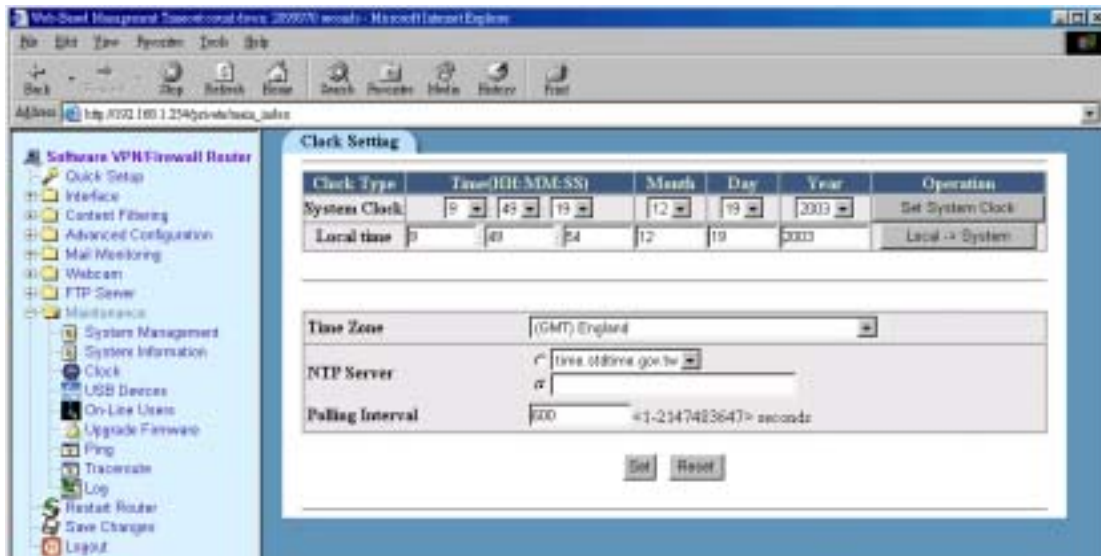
Web-Based Management Timeout(total time: 2899970 seconds) - Microsoft Internet Explorer

File Edit View Favorites Tools Help

Back Forward Stop Refresh Home Search Favorites Media History Print

Address http://192.168.1.254/private/basic_index

Software VPN/Firewall Router
Quick Setup
Interface
Content Filtering
Advanced Configuration
Mail Monitoring
Webcam
FTP Server
Maintenance
System Management
System Information
Clock
USB Devices
On-Line Users
Upgrade Firmware
Ping
Traceroute
Log
Restart Router
Save Changes
Logout

Clock Setting

| Clock Type | Time(HH:MM:SS) | | | Month | Day | Year | Operation |
|---|---|---|---|---|---|---|---|
| System Clock | 9 | 49 | 19 | 12 | 19 | 2003 | Set System Clock |
| Local time | 9 | 49 | 54 | 12 | 19 | 2003 | Local -> System |

| Time Zone | (GMT) England |
|---|---|
| NTP Server | time.stdtime.gov.tw |
| Polling Interval | 600 <1-2147483647> seconds |

Set Reset